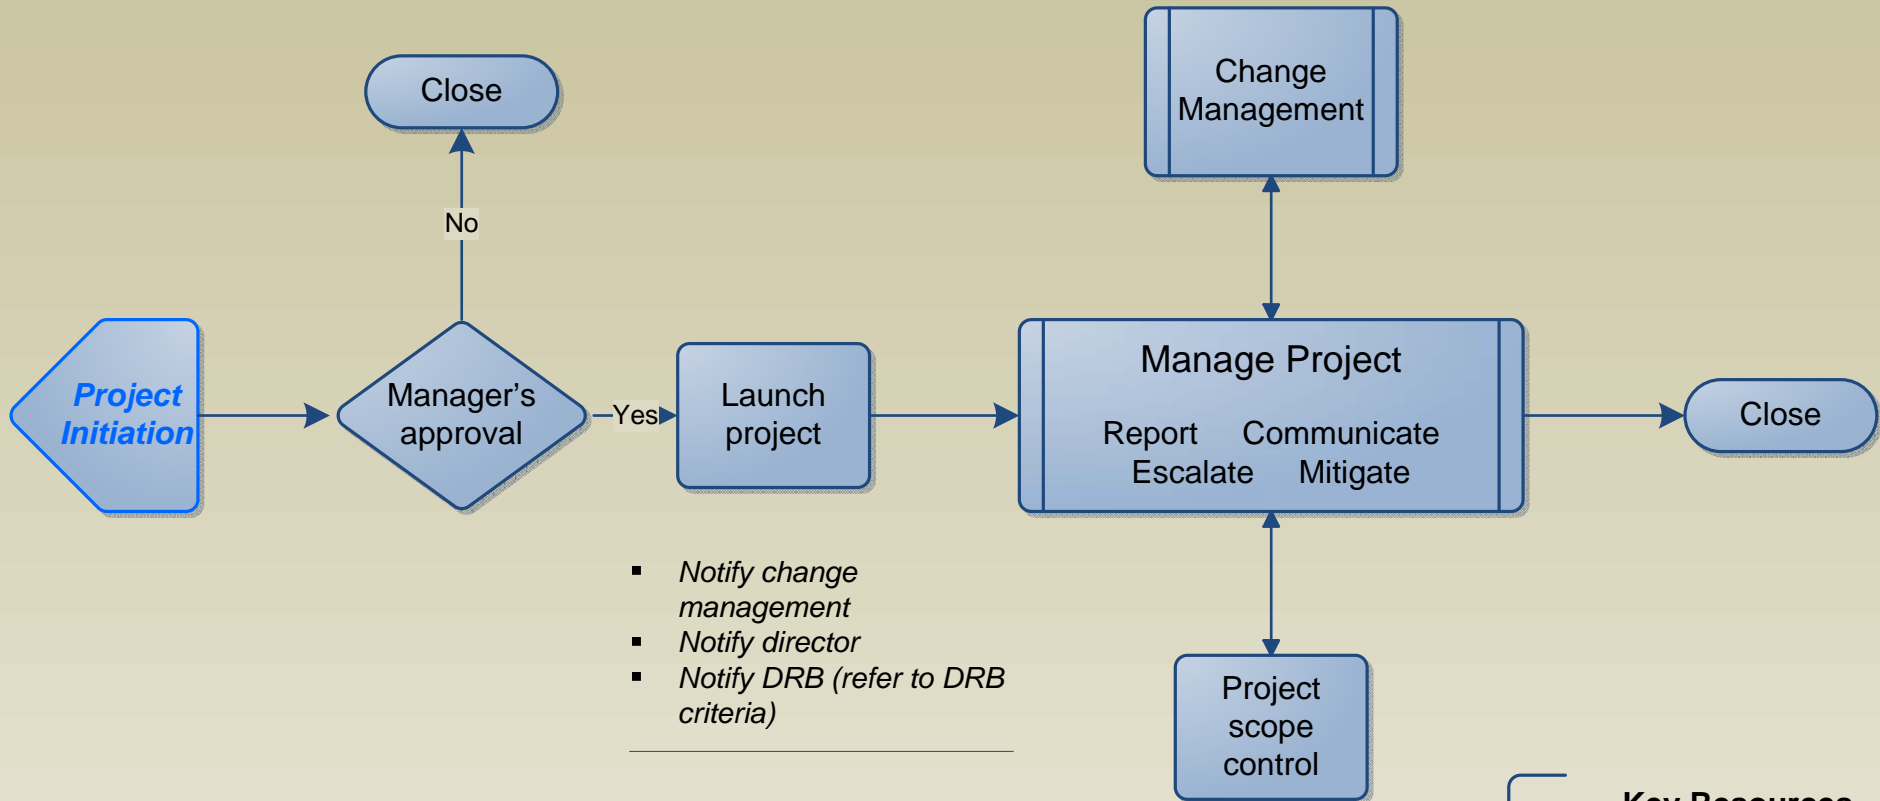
Close

Change Management

No

Project Initiation

Manager's approval

Yes

Launch project

Manage Project

Report Communicate
Escalate Mitigate

Close

- Notify change management
- Notify director
- Notify DRB (refer to DRB criteria)

Project scope control

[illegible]